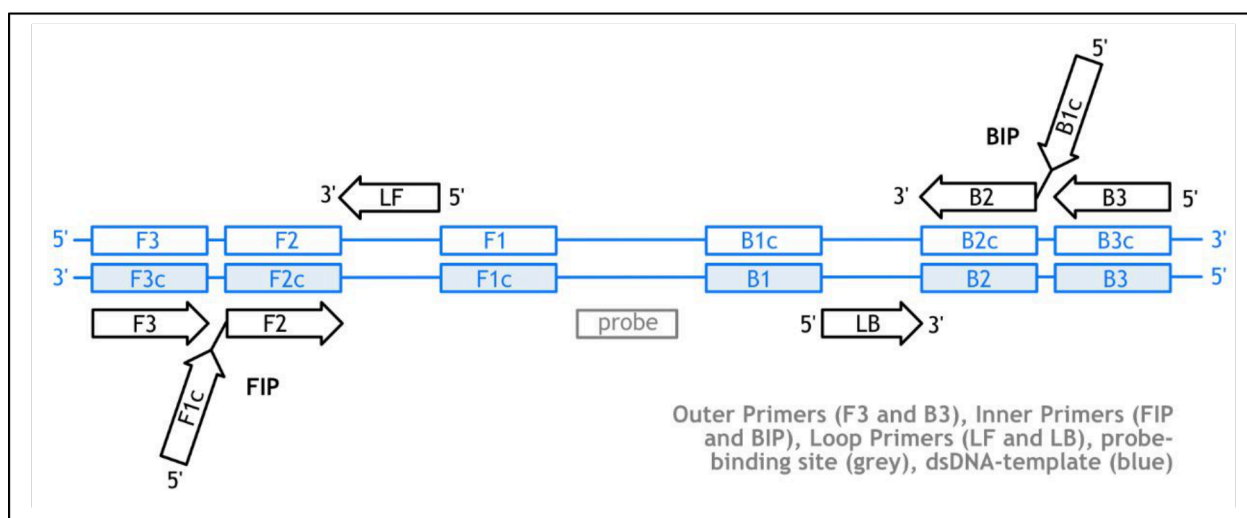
5'
B1c
BIP
3' LF 5'
3' B2
B3 5'
5' F3 F2 F1 B1c B2c B3c 3'
3' F3c F2c F1c B1 B2 B3 5'
F3 F2
probe
5' LB 3'
F1c
FIP
5'

Outer Primers (F3 and B3), Inner Primers (FIP and BIP), Loop Primers (LF and LB), probe-binding site (grey), dsDNA-template (blue)